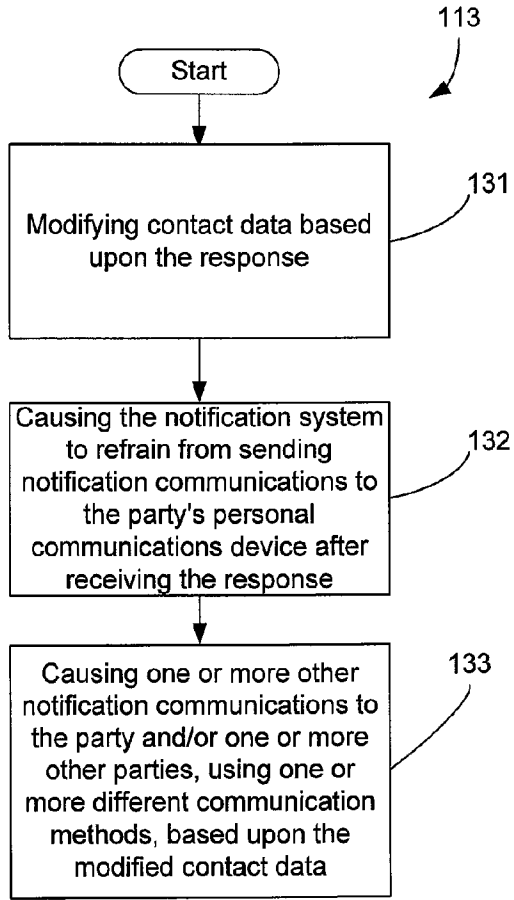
113

Start

Modifying contact data based upon the response

131

Causing the notification system to refrain from sending notification communications to the party's personal communications device after receiving the response

132

Causing one or more other notification communications to the party and/or one or more other parties, using one or more different communication methods, based upon the modified contact data

133